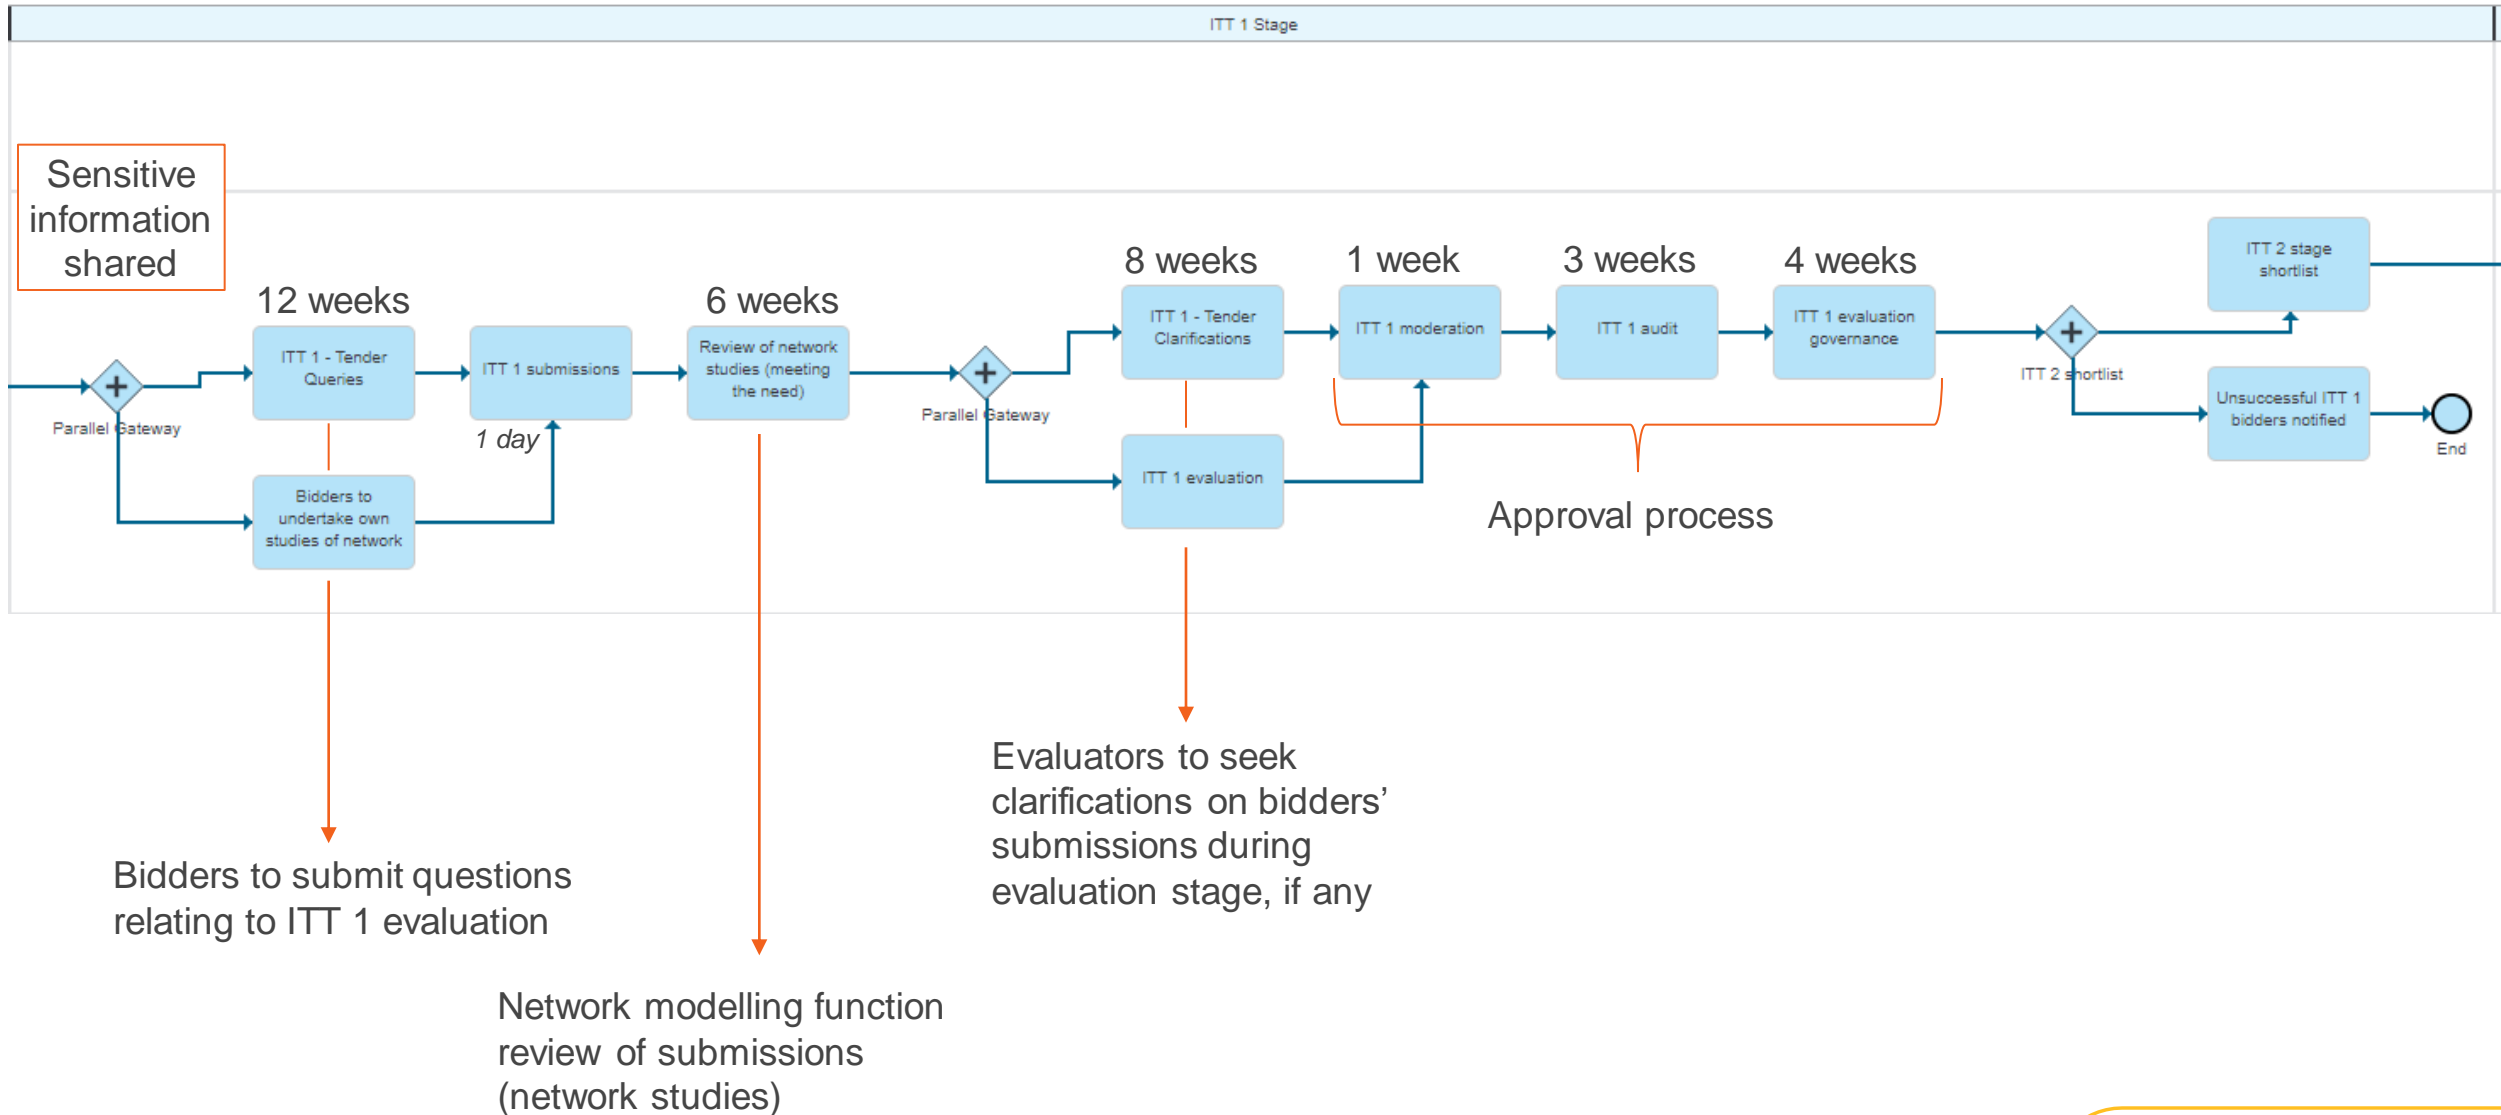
ITT 1 Stage

Sensitive information shared

12 weeks

ITT 1 - Tender Queries

Parallel Gateway

Bidders to undertake own studies of network

ITT 1 submissions

1 day

6 weeks

Review of network studies (meeting the need)

Parallel Gateway

8 weeks

ITT 1 - Tender Clarifications

ITT 1 evaluation

1 week

ITT 1 moderation

3 weeks

ITT 1 audit

4 weeks

ITT 1 evaluation governance

Approval process

ITT 2 shortlist

ITT 2 stage shortlist

Unsuccessful ITT 1 bidders notified

End

Bidders to submit questions relating to ITT 1 evaluation

Network modelling function review of submissions (network studies)

Evaluators to seek clarifications on bidders' submissions during evaluation stage, if any